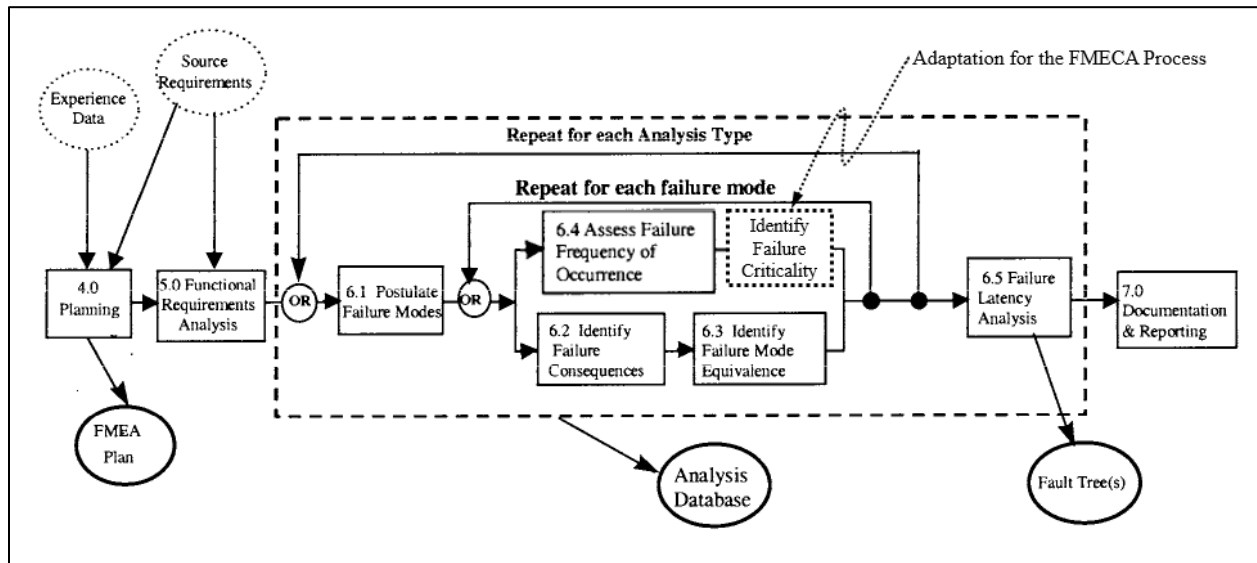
Experience Data

Source Requirements

Adaptation for the FMECA Process

Repeat for each Analysis Type

Repeat for each failure mode

4.0 Planning

5.0 Functional Requirements Analysis

OR

6.1 Postulate Failure Modes

OR

6.4 Assess Failure Frequency of Occurrence

Identify Failure Criticality

6.2 Identify Failure Consequences

6.3 Identify Failure Mode Equivalence

6.5 Failure Latency Analysis

7.0 Documentation & Reporting

FMEA Plan

Analysis Database

Fault Tree(s)